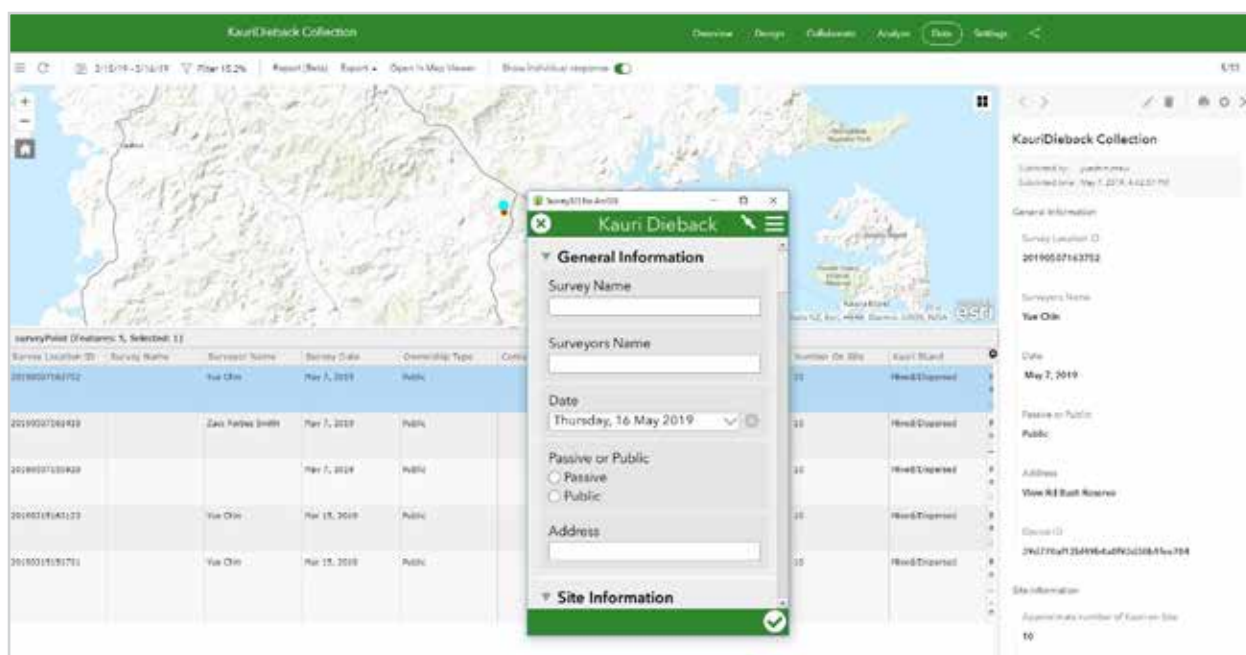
KauriDieback Collection

Overview Design Collaborate Analyze Data Settings

3/15/19 - 5/16/19 Filter 15.2% Report (Beta) Export Open in Map Viewer Show Individual response

5/33

Survey123 for ArcGIS

Kauri Dieback

General Information

Survey Name

Surveyors Name

Date

Thursday, 16 May 2019

Passive or Public

Passive

Public

Address

Site Information

surveyPoint (Features: 5, Selected: 1)

| Survey Location ID | Survey Name | Surveyors Name | Survey Date | Ownership Type | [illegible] | Number On Site | Kauri Stand |
|---|---|---|---|---|---|---|---|
| 20190507163752 | | Yue Chin | May 7, 2019 | Public | | 10 | Mixed/Dispersed |
| 20190507160459 | | Zain Forbes Smith | May 7, 2019 | Public | | 10 | Mixed/Dispersed |
| 20190507155928 | | | May 7, 2019 | Public | | 10 | Mixed/Dispersed |
| 20190315161123 | | Yue Chin | Mar 15, 2019 | Public | | 10 | Mixed/Dispersed |
| 20190315155751 | | Yue Chin | Mar 15, 2019 | Public | | 10 | Mixed/Dispersed |

KauriDieback Collection

Submitted by: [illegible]
Submitted time: May 7, 2019, 4:42:01 PM

General Information

Survey Location ID
20190507163752

Surveyors Name
Yue Chin

Date
May 7, 2019

Passive or Public
Public

Address
View Rd Bush Reserve

Device ID
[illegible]

Site Information

Approximate number of Kauri on Site
10